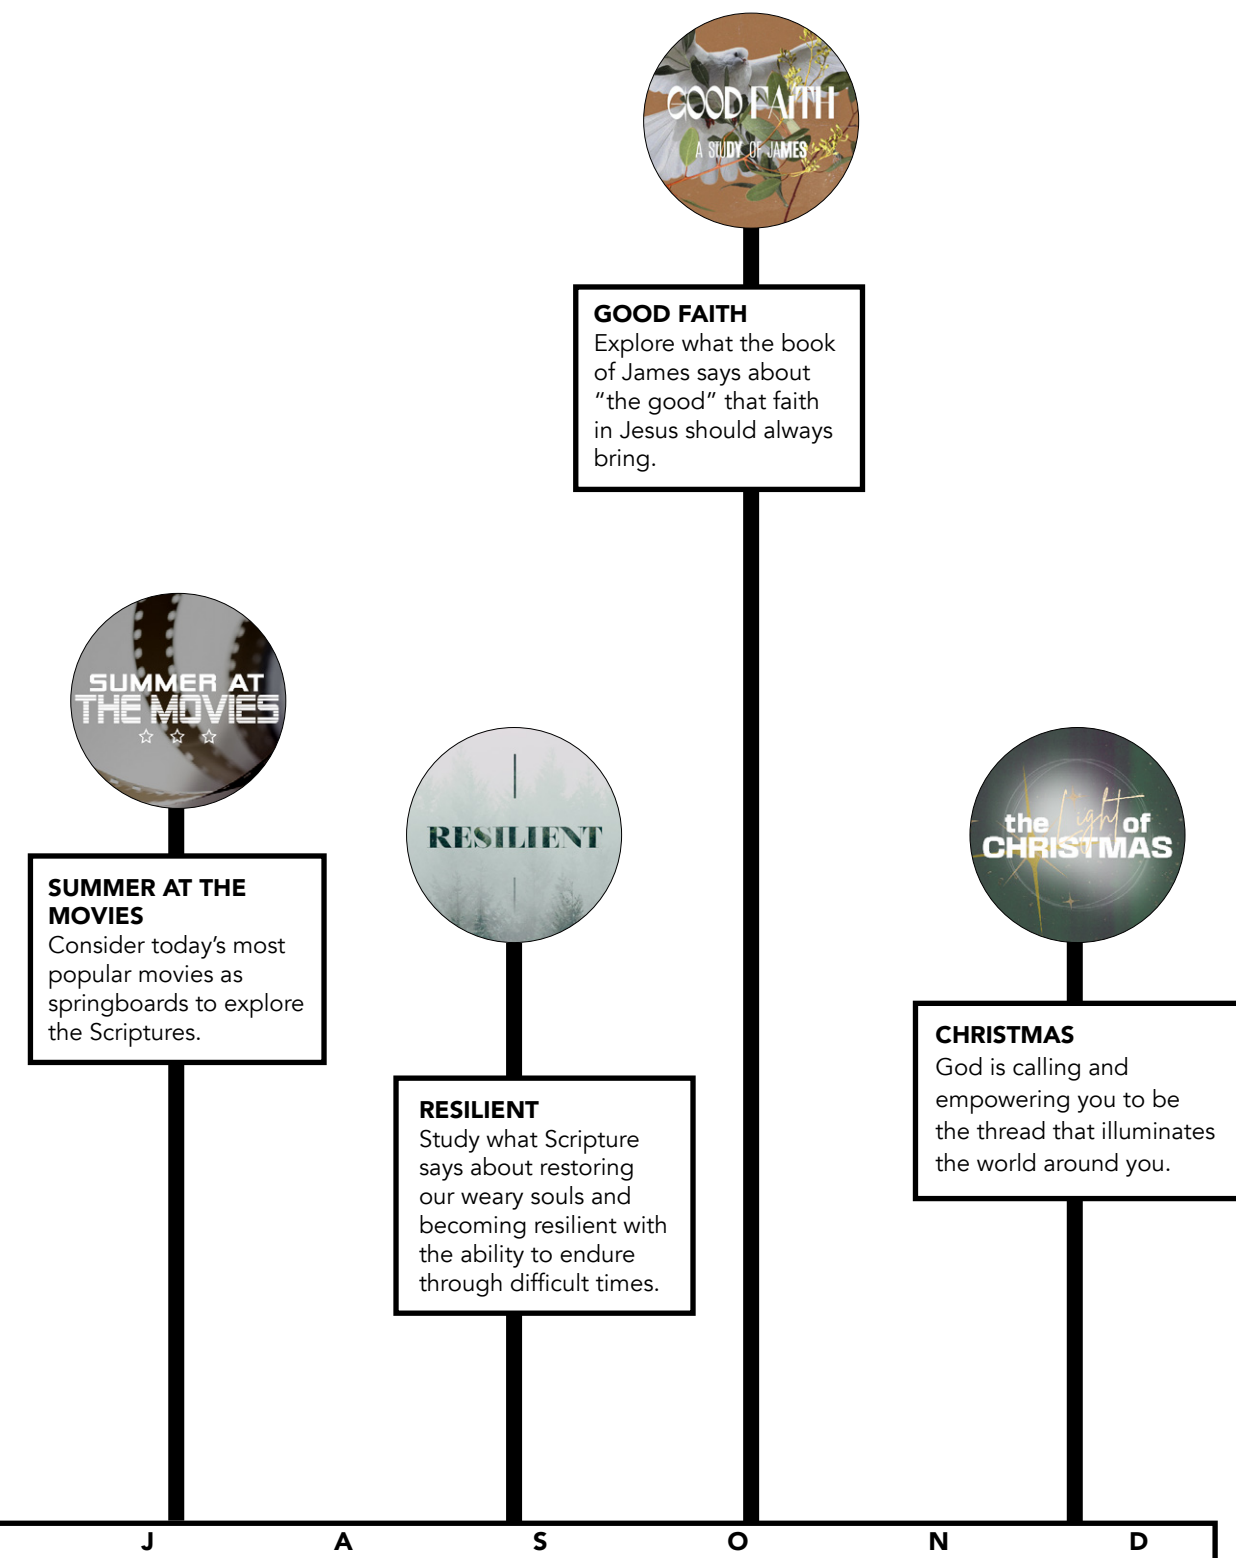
GOOD FAITH
A STUDY OF JAMES

GOOD FAITH
Explore what the book of James says about "the good" that faith in Jesus should always bring.

SUMMER AT THE MOVIES

SUMMER AT THE MOVIES
Consider today's most popular movies as springboards to explore the Scriptures.

RESILIENT

RESILIENT
Study what Scripture says about restoring our weary souls and becoming resilient with the ability to endure through difficult times.

the light of CHRISTMAS

CHRISTMAS
God is calling and empowering you to be the thread that illuminates the world around you.

J A S O N D